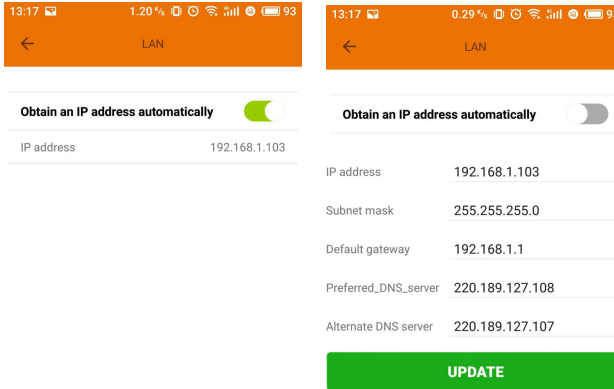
13:17 1.20 K/s 93

LAN

Obtain an IP address automatically

IP address 192.168.1.103

13:17 0.29 K/s 93

LAN

Obtain an IP address automatically

IP address 192.168.1.103

Subnet mask 255.255.255.0

Default gateway 192.168.1.1

Preferred_DNS_server 220.189.127.108

Alternate DNS server 220.189.127.107

UPDATE